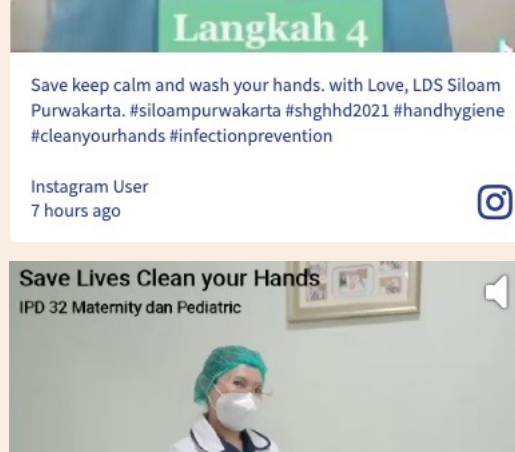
Langkah 4

Save keep calm and wash your hands. with Love, LDS Siloam Purwakarta. #siloampurwakarta #shghhd2021 #handhygiene #cleanyourhands #infectionprevention

Instagram User
7 hours ago

Save Lives Clean your Hands
IPD 32 Maternity dan Pediatric